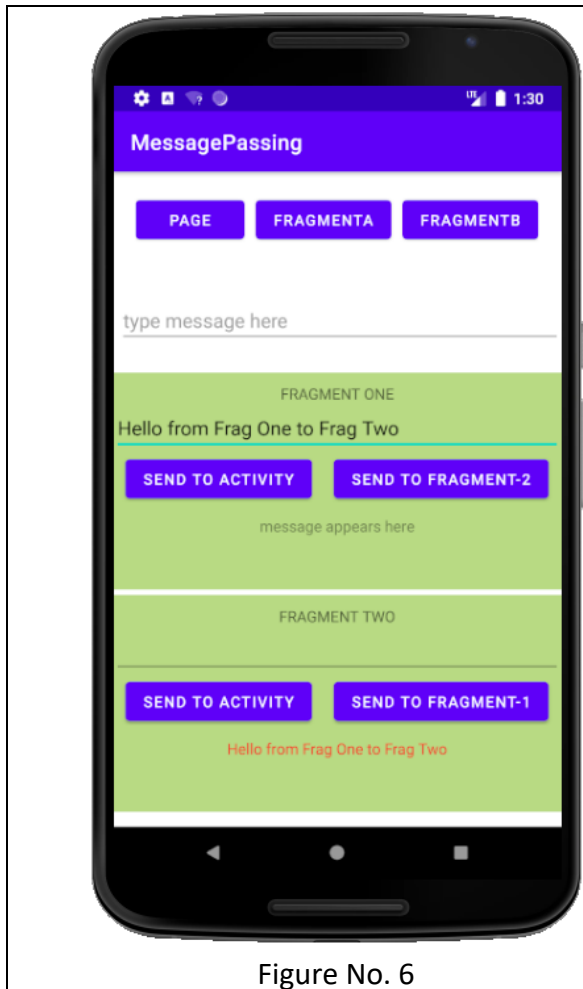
1:30

MessagePassing

PAGE FRAGMENTA FRAGMENTB

type message here

FRAGMENT ONE

Hello from Frag One to Frag Two

SEND TO ACTIVITY SEND TO FRAGMENT-2

message appears here

FRAGMENT TWO

SEND TO ACTIVITY SEND TO FRAGMENT-1

Hello from Frag One to Frag Two

Figure No. 6